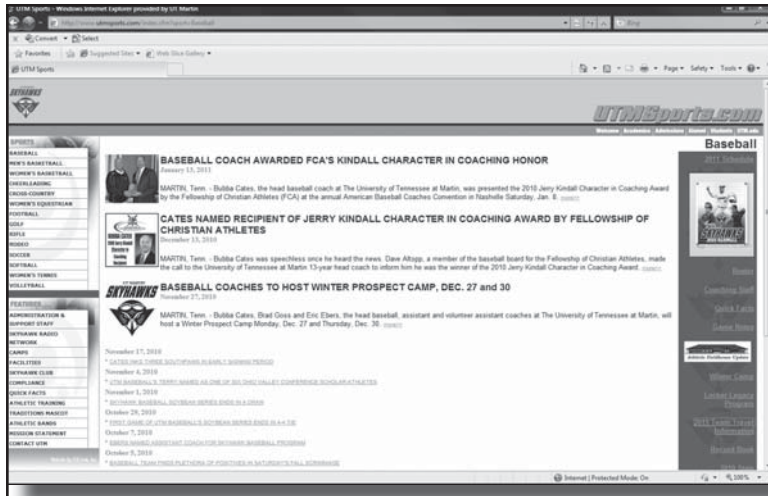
UTM Sports - Windows Internet Explorer provided by UT Martin

http://www.utmsports.com/index.cfm?sports=baseball

Convert Select

Favorites Suggested Sites Web Slice Gallery

UTM Sports

Page Safety Tools

SKYHAWKS

UTMSports.com

Welcome Academics Admissions Alumni Students UTM.edu

SPORTS
BASEBALL
MEN'S BASKETBALL
WOMEN'S BASKETBALL
CHEERLEADING
CROSS COUNTRY
WOMEN'S EQUESTRIAN
FOOTBALL
GOLF
RIFLE
RODEO
SOCCER
SOFTBALL
WOMEN'S TENNIS
VOLLEYBALL

FEATURES
ADMINISTRATION & SUPPORT STAFF
SKYHAWK RADIO NETWORK
CAMPS
FACILITIES
SKYHAWK CLUB
COMPLIANCE
QUICK FACTS
ATHLETIC TRAINING
TRADITIONS MASCOT
ATHLETIC BANDS
MISSION STATEMENT
CONTACT UTM

BASEBALL COACH AWARDED FCA'S KINDALL CHARACTER IN COACHING HONOR
January 13, 2011

MARTIN, Tenn. - Bubba Cates, the head baseball coach at The University of Tennessee at Martin, was presented the 2010 Jerry Kindall Character in Coaching Award by the Fellowship of Christian Athletes (FCA) at the annual American Baseball Coaches Convention in Nashville Saturday, Jan. 8. [more]

CATES NAMED RECIPIENT OF JERRY KINDALL CHARACTER IN COACHING AWARD BY FELLOWSHIP OF CHRISTIAN ATHLETES
December 13, 2010

MARTIN, Tenn. - Bubba Cates was speechless since he heard the news. Dave Altopp, a member of the baseball board for the Fellowship of Christian Athletes, made the call to the University of Tennessee at Martin 13-year head coach to inform him he was the winner of the 2010 Jerry Kindall Character in Coaching Award. [more]

BASEBALL COACHES TO HOST WINTER PROSPECT CAMP, DEC. 27 and 30
November 27, 2010

MARTIN, Tenn. - Bubba Cates, Brad Goss and Eric Ebers, the head baseball, assistant and volunteer assistant coaches at The University of Tennessee at Martin, will host a Winter Prospect Camp Monday, Dec. 27 and Thursday, Dec. 30. [more]

November 17, 2010
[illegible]
November 4, 2010
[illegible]
November 1, 2010
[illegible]
October 29, 2010
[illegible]
October 7, 2010
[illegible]
October 5, 2010
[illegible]

Baseball
2011 Schedule
Roster
Coaching Staff
Quick Facts
Game Notes
Winter Camp
Locker Legacy Program
2011 Team Travel Information
Record Book

Internet | Protected Mode: On
100%